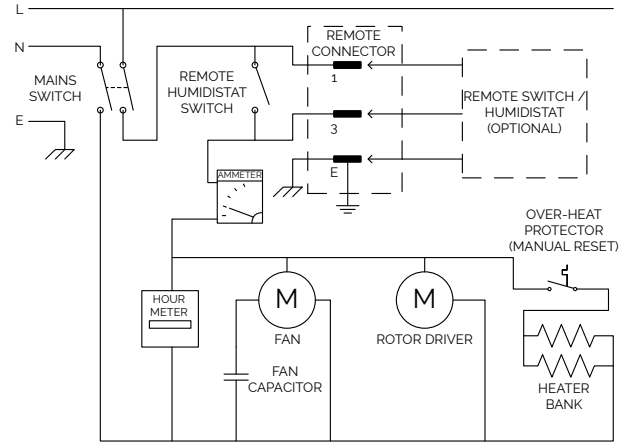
L

N

MAINS SWITCH

E

REMOTE HUMIDISTAT SWITCH

REMOTE CONNECTOR

1

3

E

REMOTE SWITCH / HUMIDISTAT (OPTIONAL)

AMMETER

OVER-HEAT PROTECTOR (MANUAL RESET)

HOUR METER

M

FAN

FAN CAPACITOR

M

ROTOR DRIVER

HEATER BANK